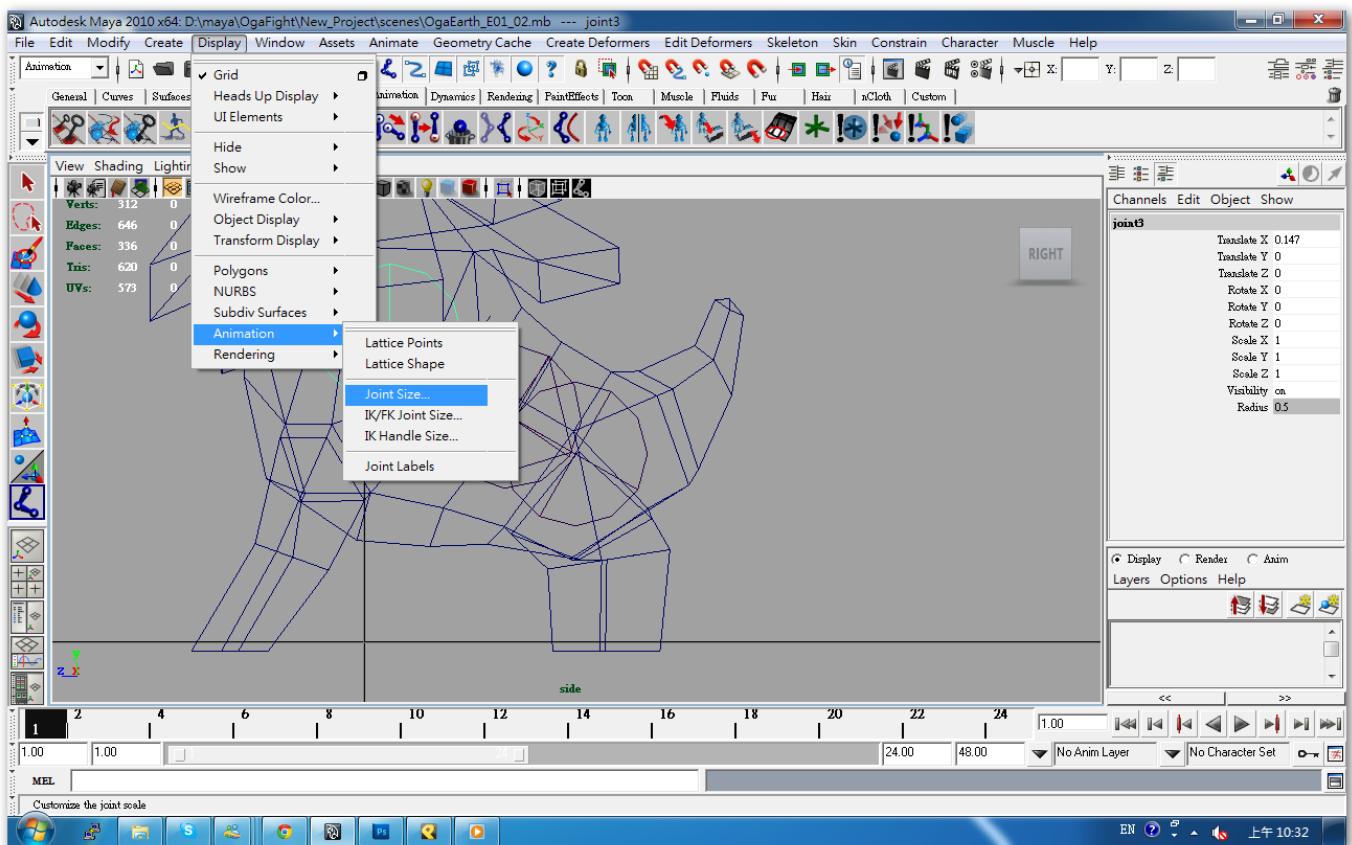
Autodesk Maya 2010 x64: D:\maya\OgaFight\New_Project\scenes\OgaEarth_E01_02.mb --- joint3

File Edit Modify Create Display Window Assets Animate Geometry Cache Create Deformers Edit Deformers Skeleton Skin Constrain Character Muscle Help

Animation

X: Y: Z:

General Curves Surfaces Animation Dynamics Rendering PaintEffects Toon Muscle Fluids Fur Hair nCloth Custom

✓ Grid
Heads Up Display
UI Elements
Hide
Show
Wireframe Color...
Object Display
Transform Display
Polygons
NURBS
Subdiv Surfaces
Animation
Rendering

Lattice Points
Lattice Shape
Joint Size...
IK/FK Joint Size...
IK Handle Size...
Joint Labels

View Shading Lighting

| Verts: | 312 | 0 |
|---|---|---|
| Edges: | 646 | 0 |
| Faces: | 336 | 0 |
| Tris: | 620 | 0 |
| UVs: | 573 | 0 |

RIGHT

side

Channels Edit Object Show

joint3

| Translate X | 0.147 |
|---|---|
| Translate Y | 0 |
| Translate Z | 0 |
| Rotate X | 0 |
| Rotate Y | 0 |
| Rotate Z | 0 |
| Scale X | 1 |
| Scale Y | 1 |
| Scale Z | 1 |
| Visibility | on |
| Radius | 0.5 |

Display Render Anim
Layers Options Help

<< >>

1 2 4 6 8 10 12 14 16 18 20 22 24

1.00

1.00 1.00 24 24.00 48.00 No Anim Layer No Character Set

MEL

Customize the joint scale

EN 上午 10:32